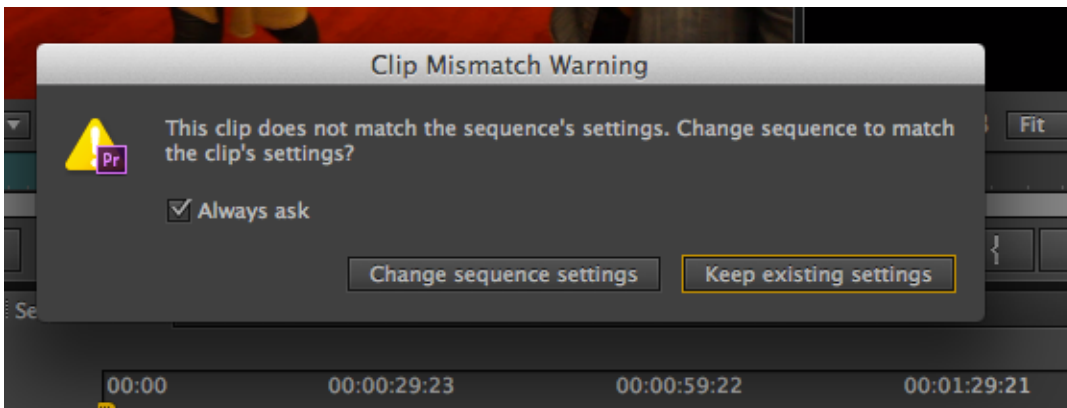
Clip Mismatch Warning

Pr

This clip does not match the sequence's settings. Change sequence to match the clip's settings?

Always ask

Change sequence settings

Keep existing settings

Fit

Se

00:00

00:00:29:23

00:00:59:22

00:01:29:21